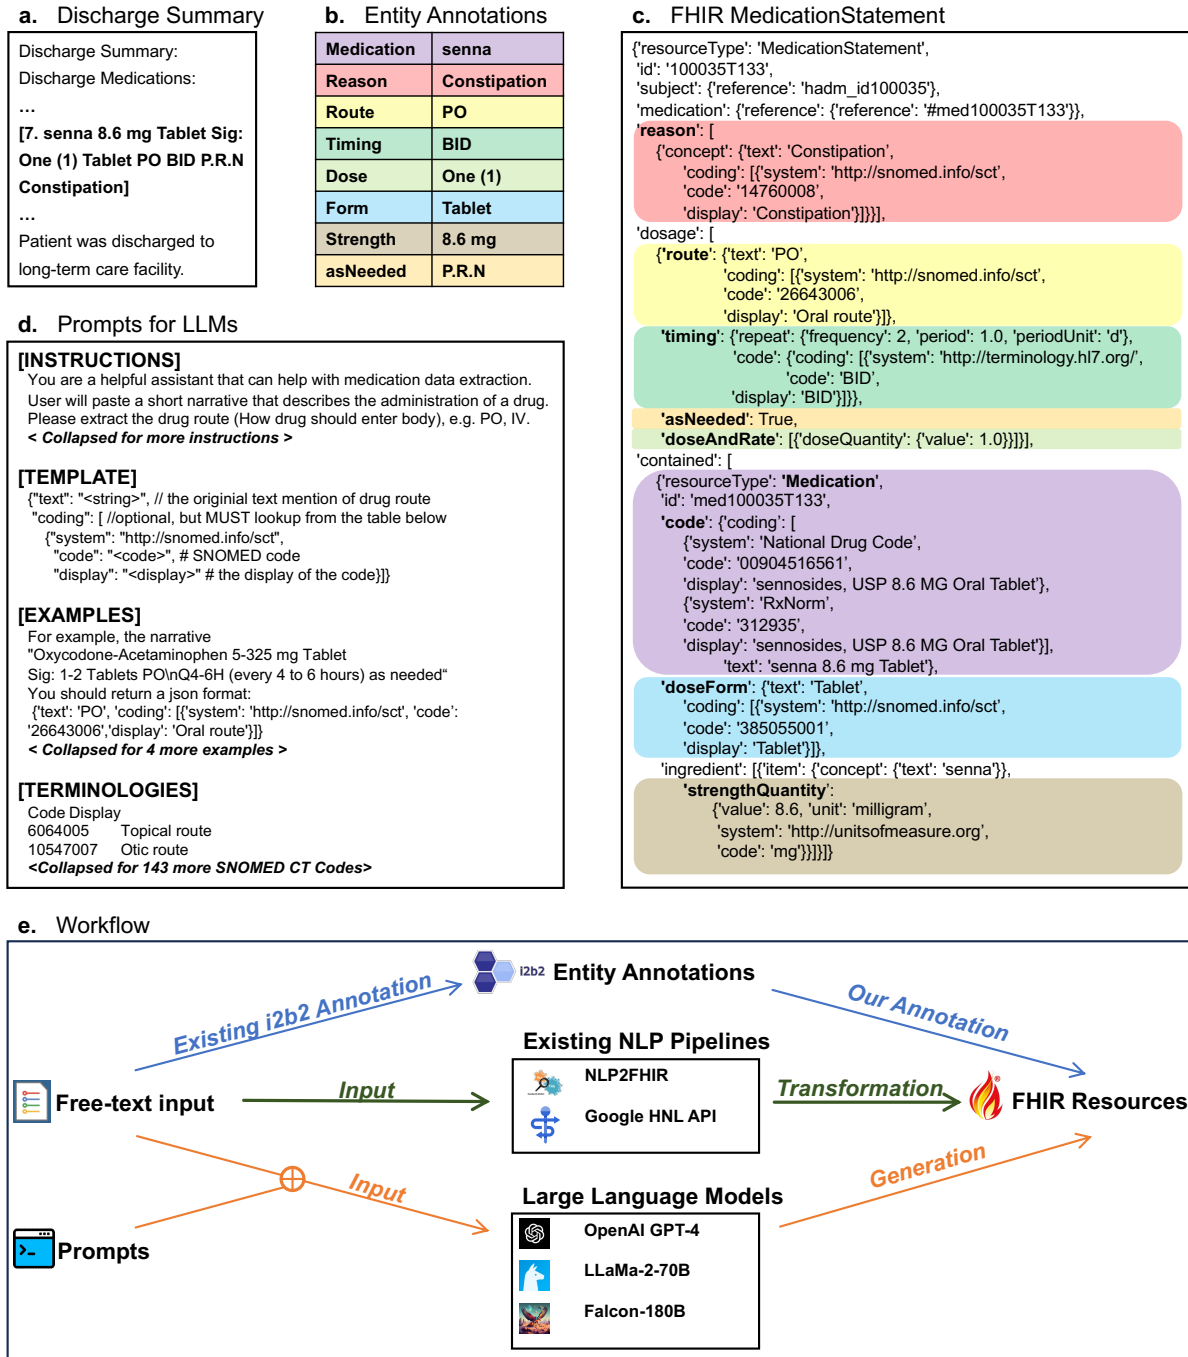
a. Discharge Summary

Discharge Summary:
Discharge Medications:
...
[7. senna 8.6 mg Tablet Sig: One (1) Tablet PO BID P.R.N Constipation]
...
Patient was discharged to long-term care facility.

b. Entity Annotations

| Medication | senna |
|---|---|
| Reason | Constipation |
| Route | PO |
| Timing | BID |
| Dose | One (1) |
| Form | Tablet |
| Strength | 8.6 mg |
| asNeeded | P.R.N |

c. FHIR MedicationStatement

{'resourceType': 'MedicationStatement',
'id': '100035T133',
'subject': {'reference': 'hadm_id100035'},
'medication': {'reference': {'reference': '#med100035T133'}},
'reason': [
{'concept': {'text': 'Constipation',
'coding': [{'system': 'http://snomed.info/sct',
'code': '14760008',
'display': 'Constipation'}]}}],
'dosage': [
{'route': {'text': 'PO',
'coding': [{'system': 'http://snomed.info/sct',
'code': '26643006',
'display': 'Oral route'}]},
'timing': {'repeat': {'frequency': 2, 'period': 1.0, 'periodUnit': 'd'},
'code': {'coding': [{'system': 'http://terminology.hl7.org/',
'code': 'BID',
'display': 'BID'}]}},
'asNeeded': True,
'doseAndRate': [{'doseQuantity': {'value': 1.0}}]}],
'contained': [
{'resourceType': 'Medication',
'id': 'med100035T133',
'code': {'coding': [
{'system': 'National Drug Code',
'code': '00904516561',
'display': 'sennosides, USP 8.6 MG Oral Tablet'},
{'system': 'RxNorm',
'code': '312935',
'display': 'sennosides, USP 8.6 MG Oral Tablet'}],
'text': 'senna 8.6 mg Tablet'},
'doseForm': {'text': 'Tablet',
'coding': [{'system': 'http://snomed.info/sct',
'code': '385055001',
'display': 'Tablet'}]},
'ingredient': [{'item': {'concept': {'text': 'senna'}},
'strengthQuantity':
{'value': 8.6, 'unit': 'milligram',
'system': 'http://unitsofmeasure.org',
'code': 'mg'}}]}]}

d. Prompts for LLMs

[INSTRUCTIONS]
You are a helpful assistant that can help with medication data extraction. User will paste a short narrative that describes the administration of a drug. Please extract the drug route (How drug should enter body), e.g. PO, IV.
< Collapsed for more instructions >

[TEMPLATE]
{"text": "<string>", // the originial text mention of drug route
"coding": [ //optional, but MUST lookup from the table below
{"system": "http://snomed.info/sct",
"code": "<code>", # SNOMED code
"display": "<display>" # the display of the code}]}

[EXAMPLES]
For example, the narrative
"Oxycodone-Acetaminophen 5-325 mg Tablet
Sig: 1-2 Tablets PO\nQ4-6H (every 4 to 6 hours) as needed"
You should return a json format:
{'text': 'PO', 'coding': [{'system': 'http://snomed.info/sct', 'code': '26643006','display': 'Oral route'}]}
< Collapsed for 4 more examples >

[TERMINOLOGIES]
Code Display
6064005 Topical route
10547007 Otic route
<Collapsed for 143 more SNOMED CT Codes>

e. Workflow

i2b2 Entity Annotations
Existing i2b2 Annotation
Our Annotation
Free-text input
Input
Existing NLP Pipelines
NLP2FHIR
Google HNL API
Transformation
FHIR Resources
Prompts
Input
Large Language Models
OpenAI GPT-4
LLaMa-2-70B
Falcon-180B
Generation